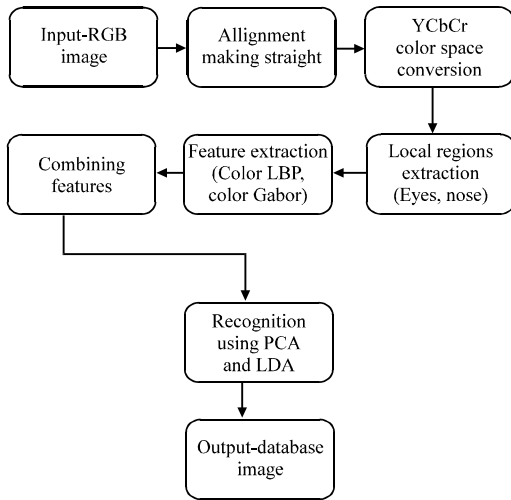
Input-RGB image

Allignment making straight

YCbCr color space conversion

Local regions extraction (Eyes, nose)

Feature extraction (Color LBP, color Gabor)

Combining features

Recognition using PCA and LDA

Output-database image